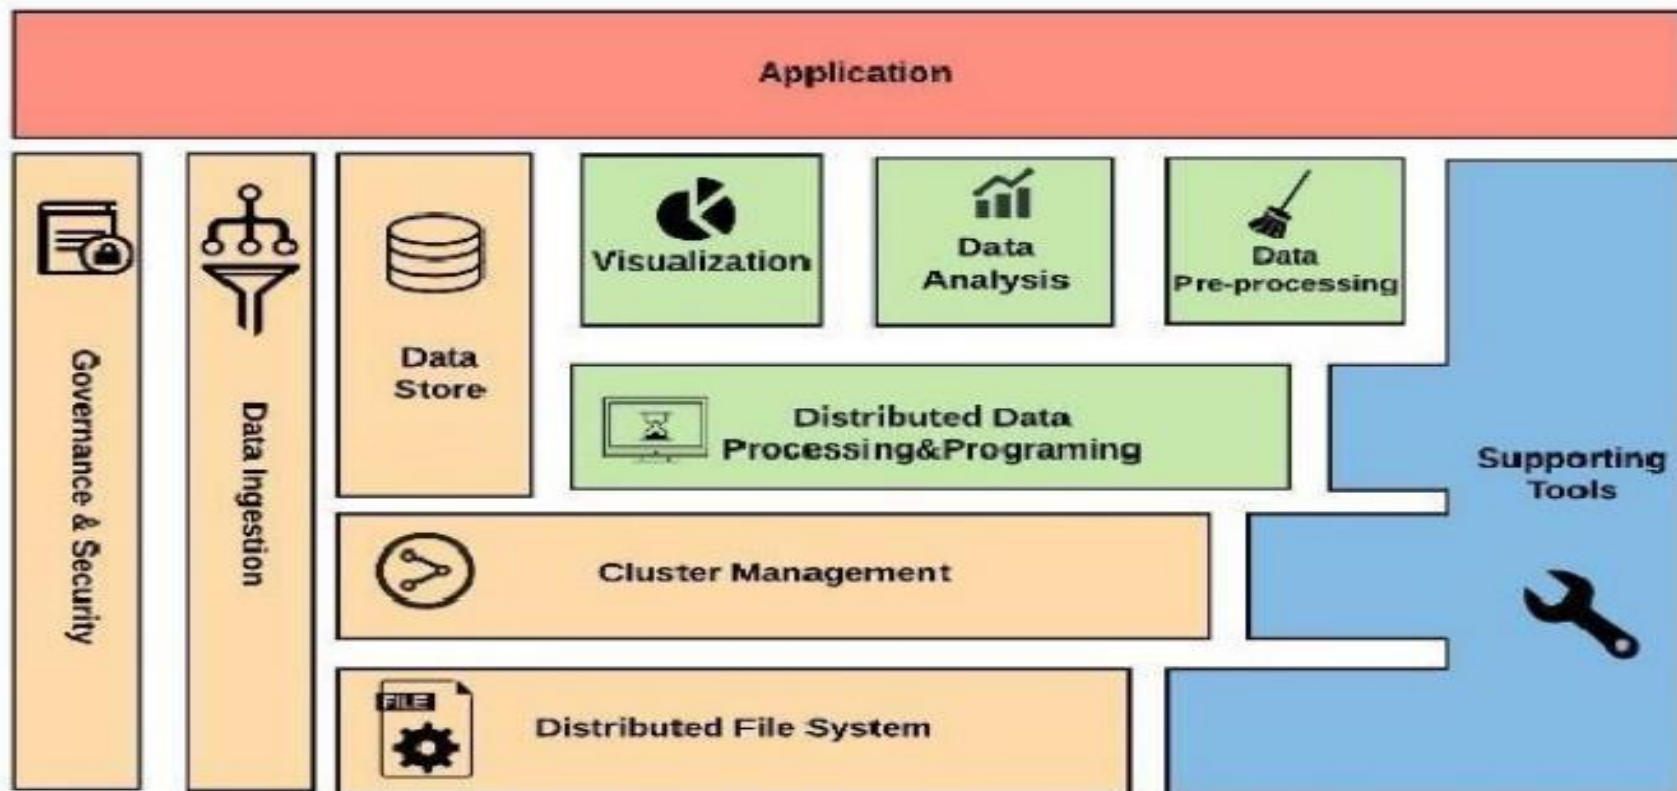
Application

Governance & Security

Data Ingestion

Data Store

Visualization

Data Analysis

Data Pre-processing

Distributed Data Processing&Programing

Supporting Tools

Cluster Management

FILE

Distributed File System